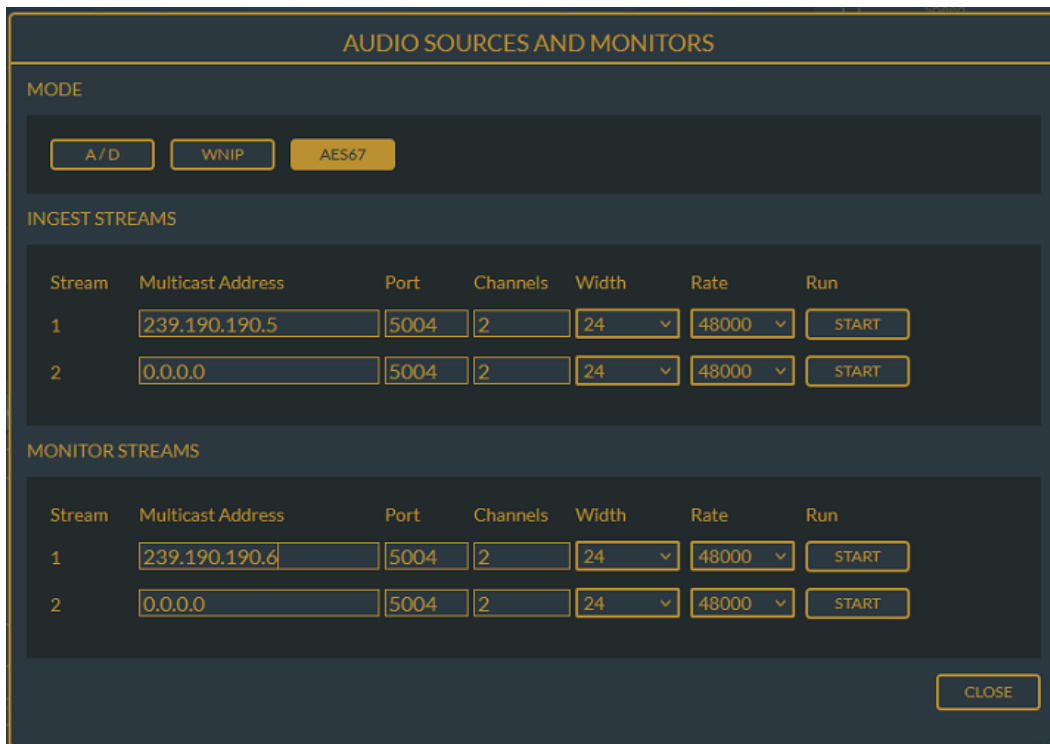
AUDIO SOURCES AND MONITORS

MODE

A / D WNIP AES67

INGEST STREAMS

| Stream | Multicast Address | Port | Channels | Width | Rate | Run |
|---|---|---|---|---|---|---|
| 1 | 239.190.190.5 | 5004 | 2 | 24 | 48000 | START |
| 2 | 0.0.0.0 | 5004 | 2 | 24 | 48000 | START |

MONITOR STREAMS

| Stream | Multicast Address | Port | Channels | Width | Rate | Run |
|---|---|---|---|---|---|---|
| 1 | 239.190.190.6 | 5004 | 2 | 24 | 48000 | START |
| 2 | 0.0.0.0 | 5004 | 2 | 24 | 48000 | START |

CLOSE